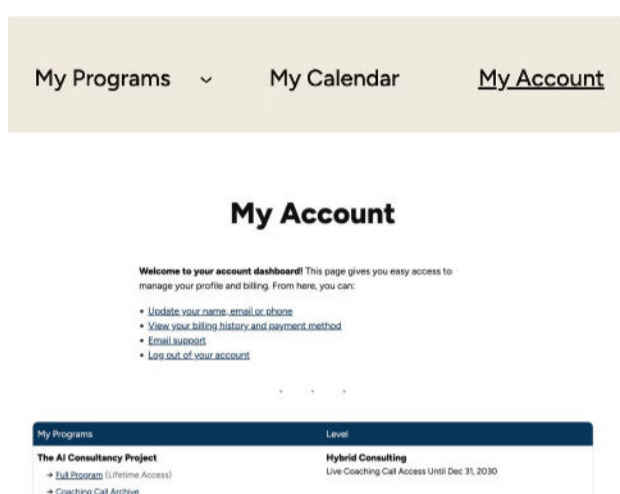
My Programs ⌄ My Calendar My Account

My Account

**Welcome to your account dashboard!** This page gives you easy access to manage your profile and billing. From here, you can:

- Update your name, email or phone
- View your billing history and payment method
- Email support
- Log out of your account

| My Programs | Level |
|---|---|
| The AI Consultancy Project<br>→ Full Program (Lifetime Access)<br>→ Coaching Call Archive | Hybrid Consulting<br>Live Coaching Call Access Until Dec 31, 2030 |